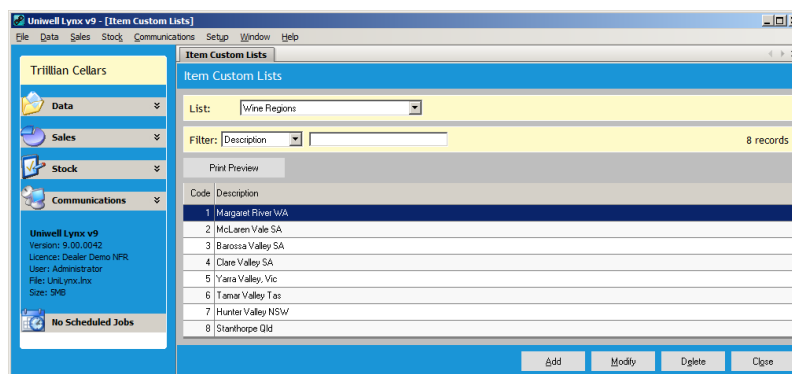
Uniwell Lynx v9 - [Item Custom Lists]

File Data Sales Stock Communications Setup Window Help

Item Custom Lists

Triillian Cellars

Data

Sales

Stock

Communications

Uniwell Lynx v9
Version: 9.00.0042
Licence: Dealer Demo NFR
User: Administrator
File: UniLynx.lnx
Size: 5MB

No Scheduled Jobs

Item Custom Lists

List: Wine Regions

Filter: Description

8 records

Print Preview

| Code | Description |
|---|---|
| 1 | Margaret River WA |
| 2 | McLaren Vale SA |
| 3 | Barossa Valley SA |
| 4 | Clare Valley SA |
| 5 | Yarra Valley, Vic |
| 6 | Tamar Valley Tas |
| 7 | Hunter Valley NSW |
| 8 | Stanthorpe Qld |

Add Modify Delete Close